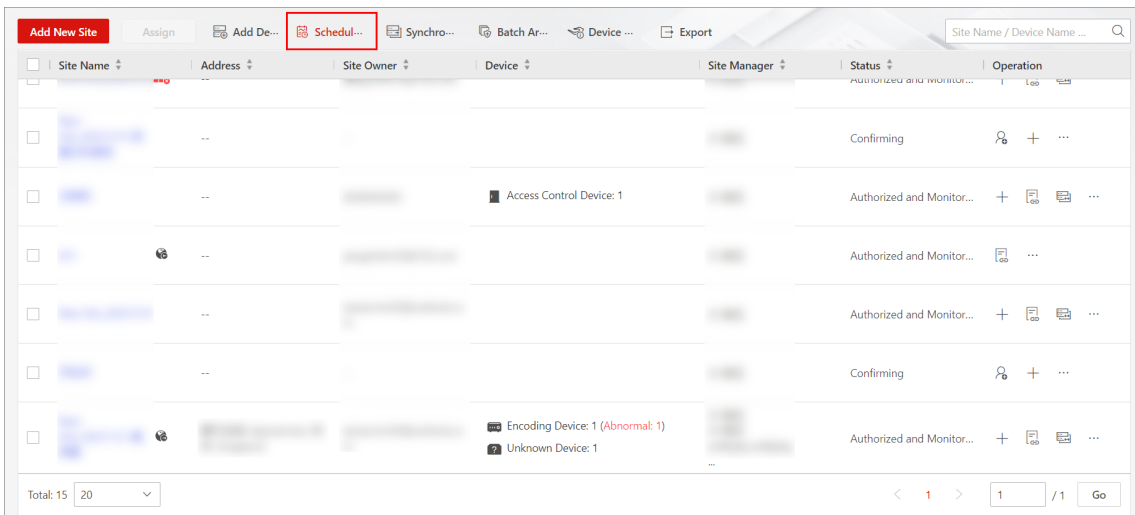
Add New Site | Assign | Add De... | Schedul... | Synchro... | Batch Ar... | Device ... | Export | Site Name / Device Name ...

| Site Name | Address | Site Owner | Device | Site Manager | Status | Operation |
|---|---|---|---|---|---|---|
| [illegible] | -- | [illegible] | | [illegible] | Authorized and Monitor... | |
| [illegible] | -- | -- | | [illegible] | Confirming | + ··· |
| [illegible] | -- | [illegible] | Access Control Device: 1 | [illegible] | Authorized and Monitor... | + ··· |
| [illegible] | -- | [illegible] | | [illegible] | Authorized and Monitor... | ··· |
| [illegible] | -- | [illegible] | | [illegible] | Authorized and Monitor... | + ··· |
| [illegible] | -- | -- | | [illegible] | Confirming | + ··· |
| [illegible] | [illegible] | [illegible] | Encoding Device: 1 (Abnormal: 1) Unknown Device: 1 | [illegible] ... | Authorized and Monitor... | + ··· |

Total: 15 | 20 | 1 | 1 | /1 | Go